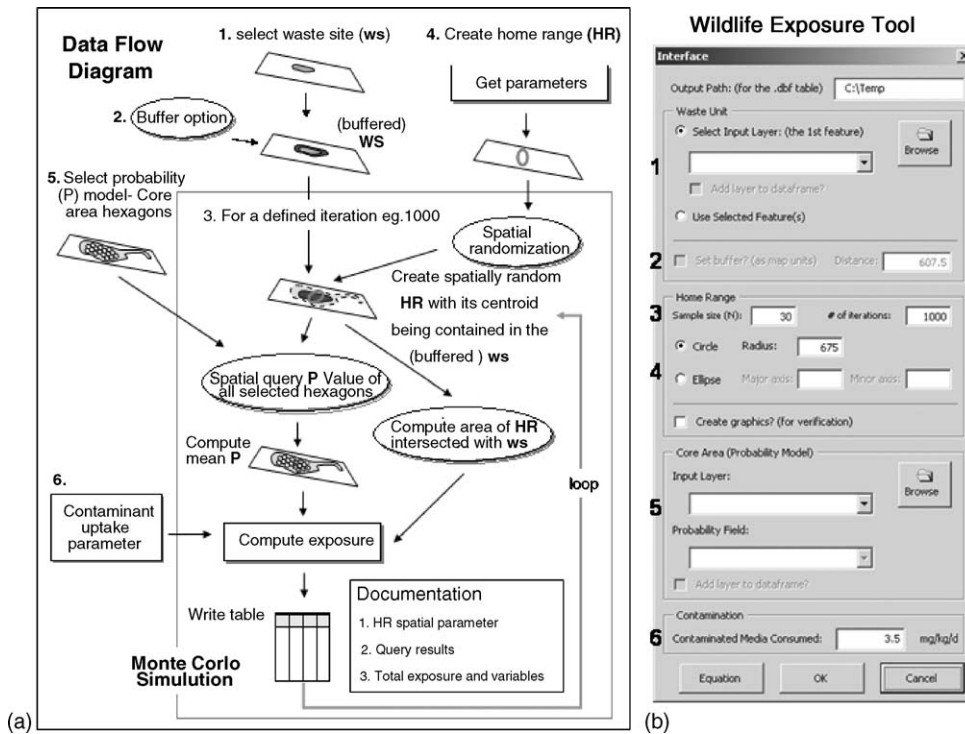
Data Flow Diagram

1. select waste site (ws)

4. Create home range (HR)

Get parameters

2. Buffer option

(buffered) WS

5. Select probability (P) model- Core area hexagons

3. For a defined iteration eg.1000

Spatial randomization

Create spatially random HR with its centroid being contained in the (buffered ) ws

Spatial query P Value of all selected hexagons

Compute area of HR intersected with ws

Compute mean P

6.

Contaminant uptake parameter

Compute exposure

loop

Write table

Documentation
1. HR spatial parameter
2. Query results
3. Total exposure and variables

Monte Corlo Simulation

(a)

Wildlife Exposure Tool

Interface

Output Path: (for the .dbf table) C:\Temp

Waste Unit

Select Input Layer: (the 1st feature)

Browse

1

Add layer to dataframe?

Use Selected Feature(s)

2 Set buffer? (as map units) Distance: 607.5

Home Range

3 Sample size (N): 30 # of iterations: 1000

Circle Radius: 675

4 Ellipse Major axis: Minor axis:

Create graphics? (for verification)

Core Area (Probability Model)

Input Layer:

Browse

5

Probability Field:

Add layer to dataframe?

Contamination

6 Contaminated Media Consumed: 3.5 mg/kg/d

Equation OK Cancel

(b)